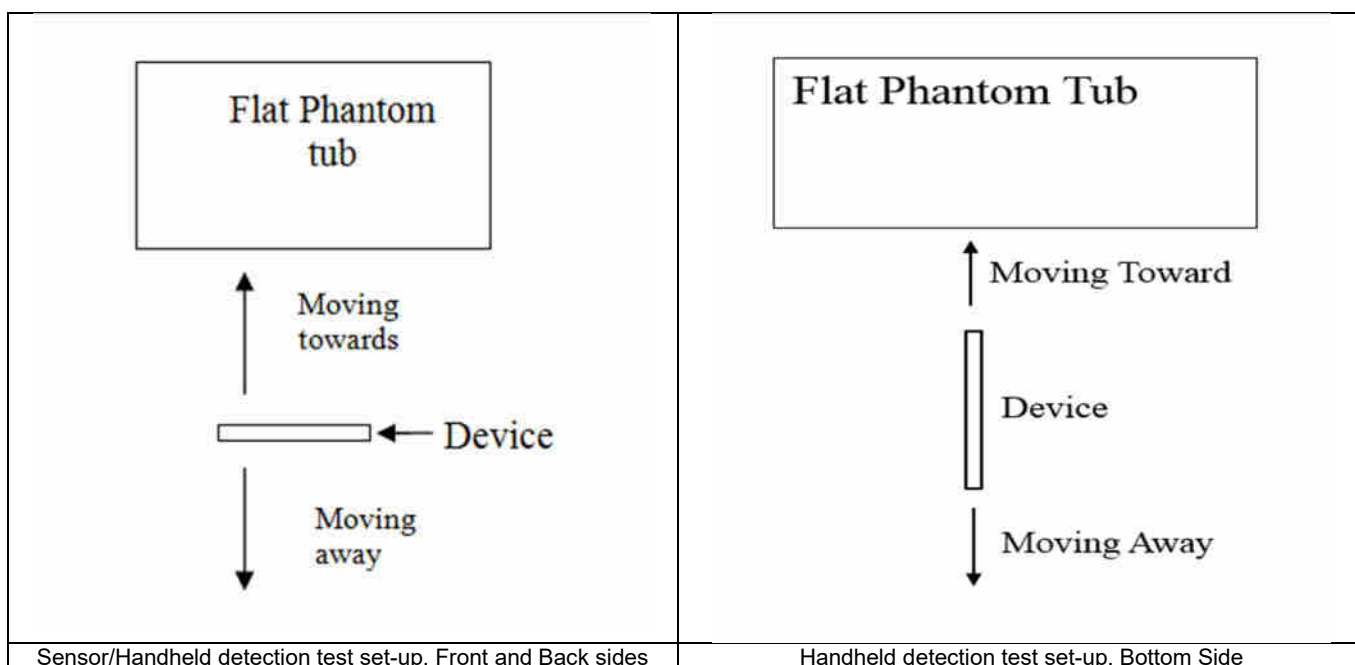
Flat Phantom tub

Moving towards

Device

Moving away

Sensor/Handheld detection test set-up. Front and Back sides

Flat Phantom Tub

Moving Toward

Device

Moving Away

Handheld detection test set-up. Bottom Side